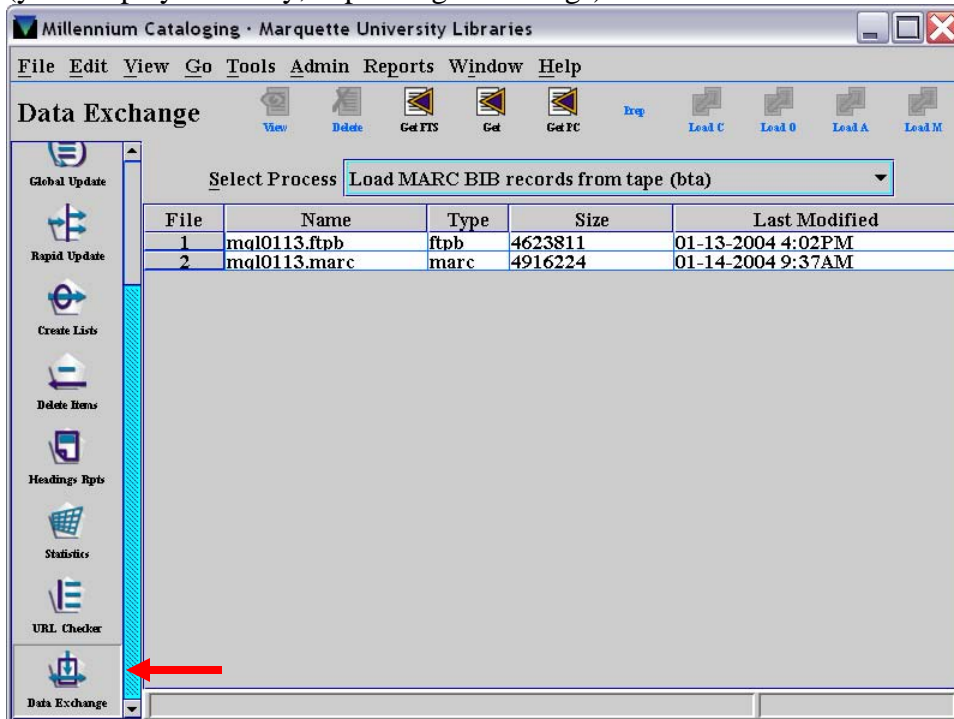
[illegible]

Millennium Cataloging - Marquette University Libraries

File Edit View Go Tools Admin Reports Window Help

Data Exchange

View Delete Get FTS Get Get PC Prep Load C Load 0 Load A Load M

Global Update

Rapid Update

Create Lists

Delete Items

Headings Rpts

Statistics

URL Checker

Data Exchange

Select Process Load MARC BIB records from tape (bta)

| File | Name | Type | Size | Last Modified |
|---|---|---|---|---|
| 1 | mql0113.ftpb | ftpb | 4623811 | 01-13-2004 4:02PM |
| 2 | mql0113.marc | marc | 4916224 | 01-14-2004 9:37AM |